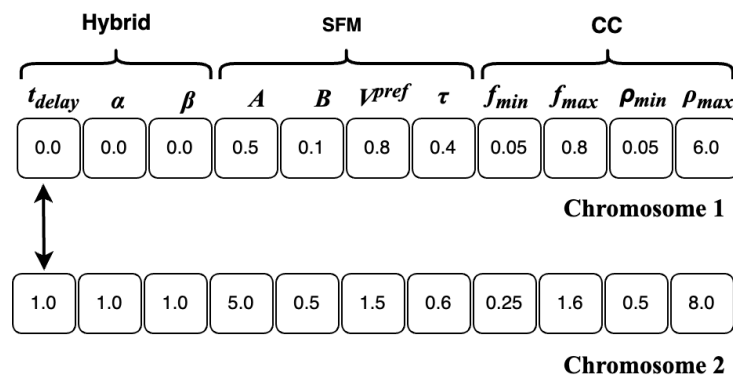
Hybrid

SFM

CC

| $t_{delay}$ | $\alpha$ | $\beta$ | $A$ | $B$ | $V^{pref}$ | $\tau$ | $f_{min}$ | $f_{max}$ | $\rho_{min}$ | $\rho_{max}$ |
|---|---|---|---|---|---|---|---|---|---|---|
| 0.0 | 0.0 | 0.0 | 0.5 | 0.1 | 0.8 | 0.4 | 0.05 | 0.8 | 0.05 | 6.0 |

Chromosome 1

| 1.0 | 1.0 | 1.0 | 5.0 | 0.5 | 1.5 | 0.6 | 0.25 | 1.6 | 0.5 | 8.0 |
|---|---|---|---|---|---|---|---|---|---|---|

Chromosome 2